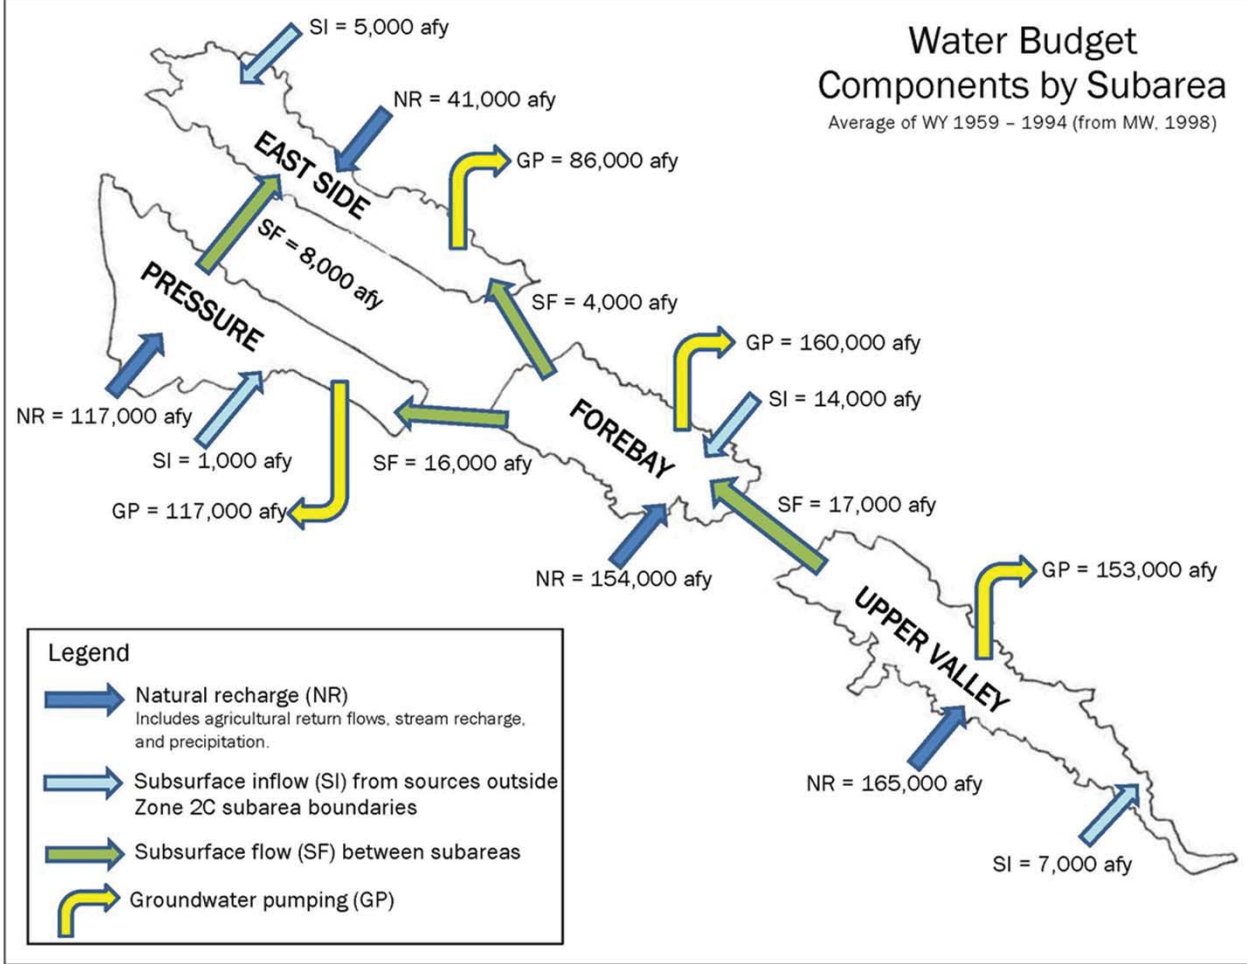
Water Budget Components by Subarea
Average of WY 1959 – 1994 (from MW, 1998)

SI = 5,000 afy

NR = 41,000 afy

EAST SIDE

GP = 86,000 afy

SF = 8,000 afy

PRESSURE

SF = 4,000 afy

GP = 160,000 afy

SI = 14,000 afy

NR = 117,000 afy

SI = 1,000 afy

SF = 16,000 afy

FOREBAY

GP = 117,000 afy

SF = 17,000 afy

NR = 154,000 afy

GP = 153,000 afy

UPPER VALLEY

NR = 165,000 afy

SI = 7,000 afy

Legend

Natural recharge (NR)
Includes agricultural return flows, stream recharge, and precipitation.

Subsurface inflow (SI) from sources outside Zone 2C subarea boundaries

Subsurface flow (SF) between subareas

Groundwater pumping (GP)